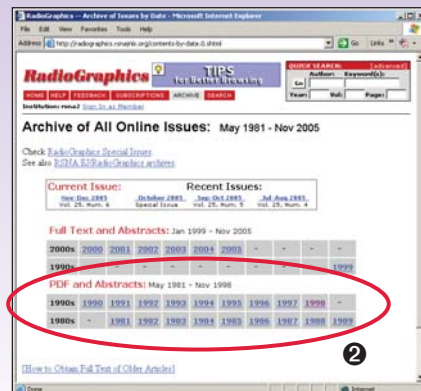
RadioGraphics -- Archive of Issues by Date - Microsoft Internet Explorer

File Edit View Favorites Tools Help

Address http://radiographics.rsnajnls.org/contents-by-date.0.shtml

Go Links

RadioGraphics

TIPS for Better Browsing

QUICK SEARCH: [advanced]

Author: Keyword(s):

Go

Year: Vol: Page:

HOME HELP FEEDBACK SUBSCRIPTIONS ARCHIVE SEARCH

Institution: rsna2 Sign In as Member

Archive of All Online Issues: May 1981 - Nov 2005

Check RadioGraphics Special Issues

See also RSNA EJ/RadioGraphics archives

Current Issue: Recent Issues:

Nov-Dec 2005 Vol. 25, Num. 6

October 2005 Special Issue

Sep-Oct 2005 Vol. 25, Num. 5

Jul-Aug 2005 Vol. 25, Num. 4

Full Text and Abstracts: Jan 1999 - Nov 2005

| 2000s | 2000 | 2001 | 2002 | 2003 | 2004 | 2005 | - | - | - | - |
|---|---|---|---|---|---|---|---|---|---|---|
| 1990s | - | - | - | - | - | - | - | - | - | 1999 |

PDF and Abstracts: May 1981 - Nov 1998

| 1990s | 1990 | 1991 | 1992 | 1993 | 1994 | 1995 | 1996 | 1997 | 1998 | - |
|---|---|---|---|---|---|---|---|---|---|---|
| 1980s | - | 1981 | 1982 | 1983 | 1984 | 1985 | 1986 | 1987 | 1988 | 1989 |

2

[How to Obtain Full Text of Older Articles]

Done

Internet